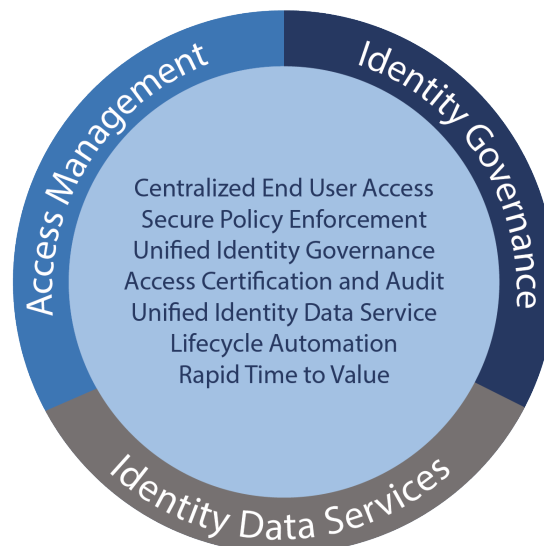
Access Management
Identity Governance
Identity Data Services

Centralized End User Access
Secure Policy Enforcement
Unified Identity Governance
Access Certification and Audit
Unified Identity Data Service
Lifecycle Automation
Rapid Time to Value